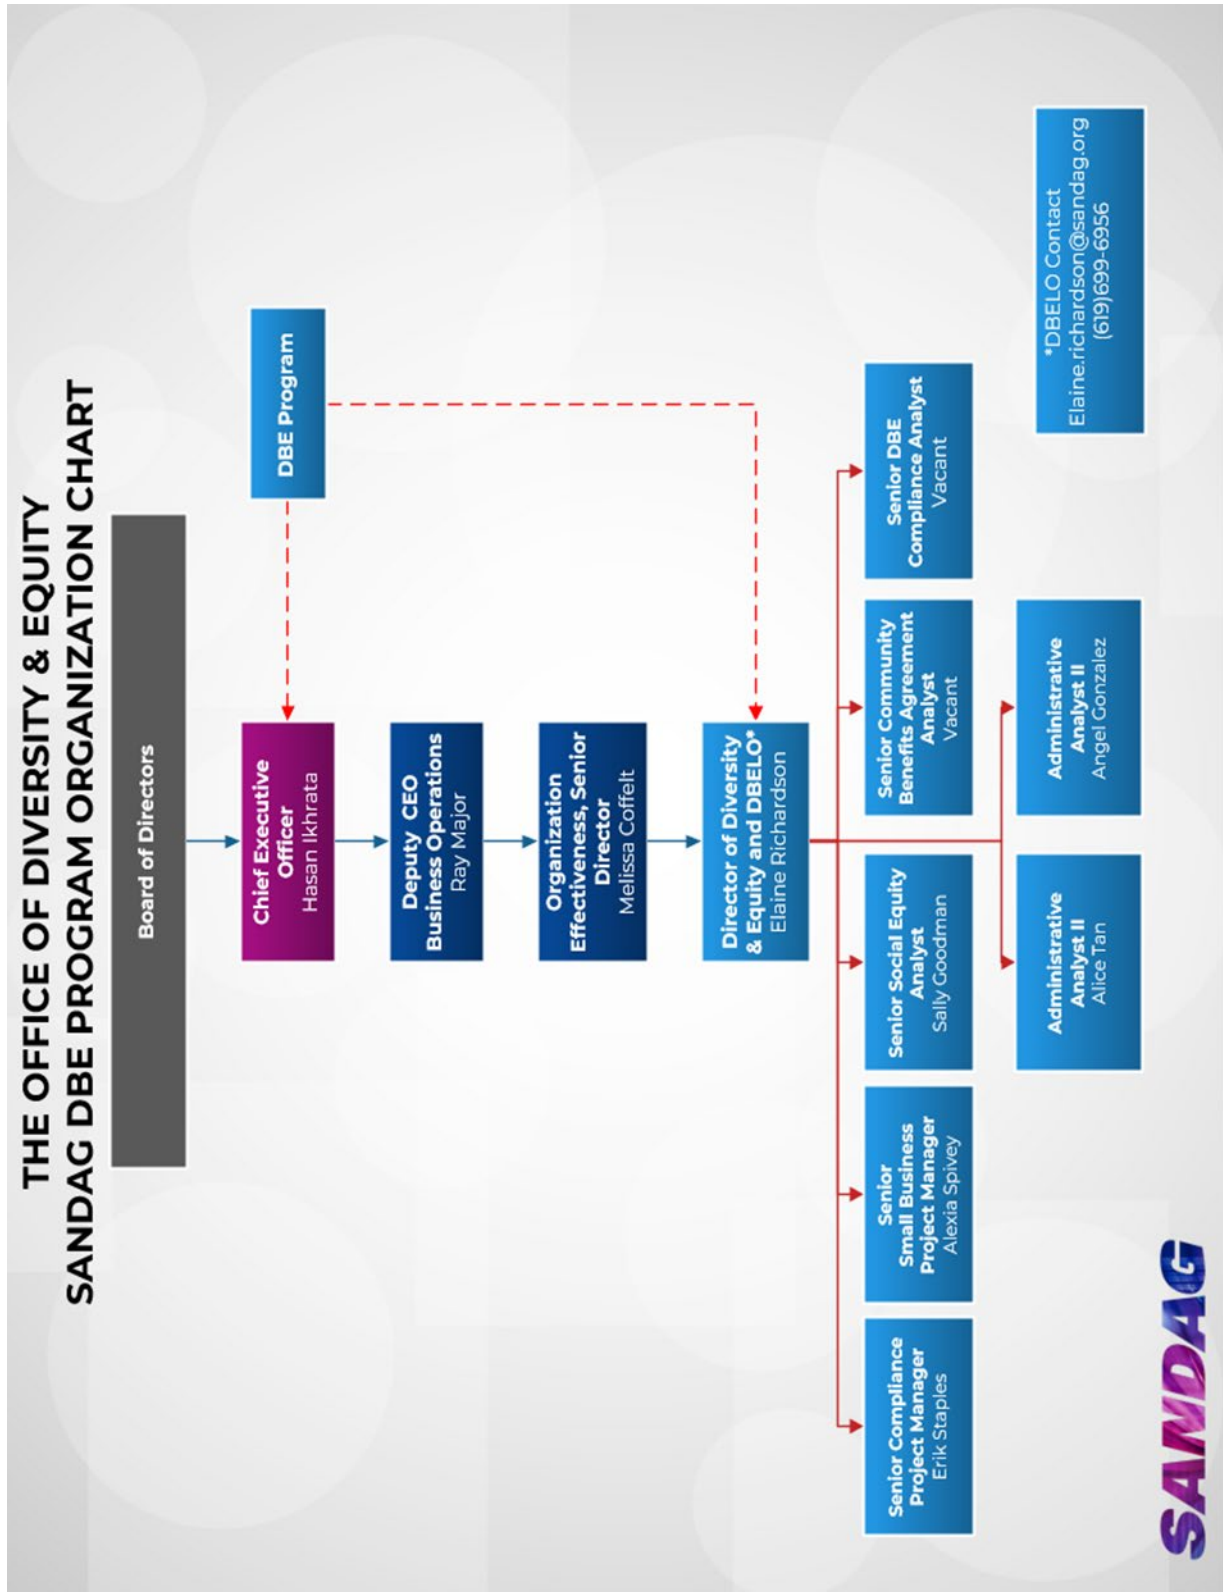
THE OFFICE OF DIVERSITY & EQUITY
SANDAG DBE PROGRAM ORGANIZATION CHART

Board of Directors

DBE Program

Chief Executive Officer
Hasan Ikhrata

Deputy CEO Business Operations
Ray Major

Organization Effectiveness, Senior Director
Melissa Coffelt

Director of Diversity & Equity and DBELO*
Elaine Richardson

Senior Compliance Project Manager
Erik Staples

Senior Small Business Project Manager
Alexia Spivey

Senior Social Equity Analyst
Sally Goodman

Senior Community Benefits Agreement Analyst
Vacant

Senior DBE Compliance Analyst
Vacant

Administrative Analyst II
Alice Tan

Administrative Analyst II
Angel Gonzalez

*DBELO Contact
Elaine.richardson@sandag.org
(619)699-6956

SANDAG